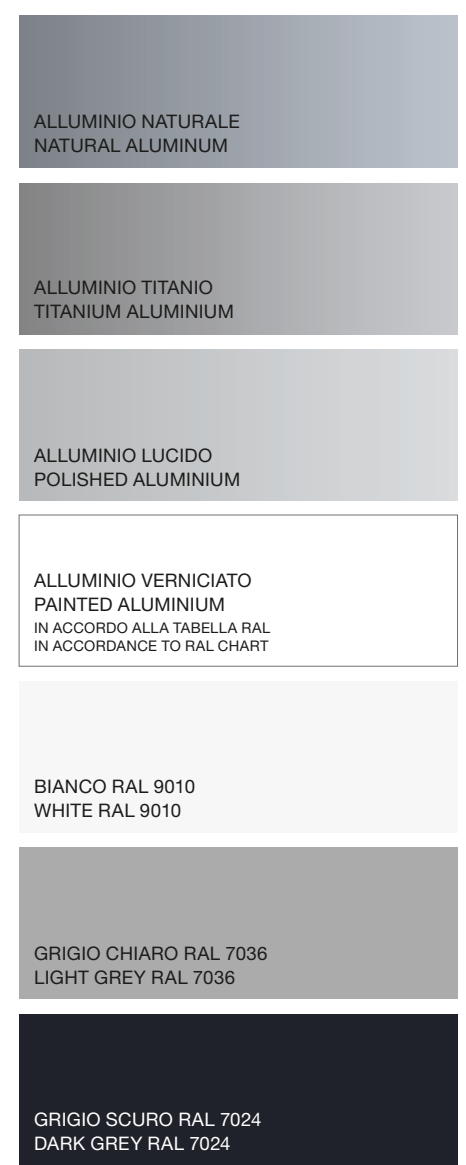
ALLUMINIO NATURALE
NATURAL ALUMINUM

ALLUMINIO TITANIO
TITANIUM ALUMINIUM

ALLUMINIO LUCIDO
POLISHED ALUMINIUM

ALLUMINIO VERNICIATO
PAINTED ALUMINIUM
IN ACCORDO ALLA TABELLA RAL
IN ACCORDANCE TO RAL CHART

BIANCO RAL 9010
WHITE RAL 9010

GRIGIO CHIARO RAL 7036
LIGHT GREY RAL 7036

GRIGIO SCURO RAL 7024
DARK GREY RAL 7024